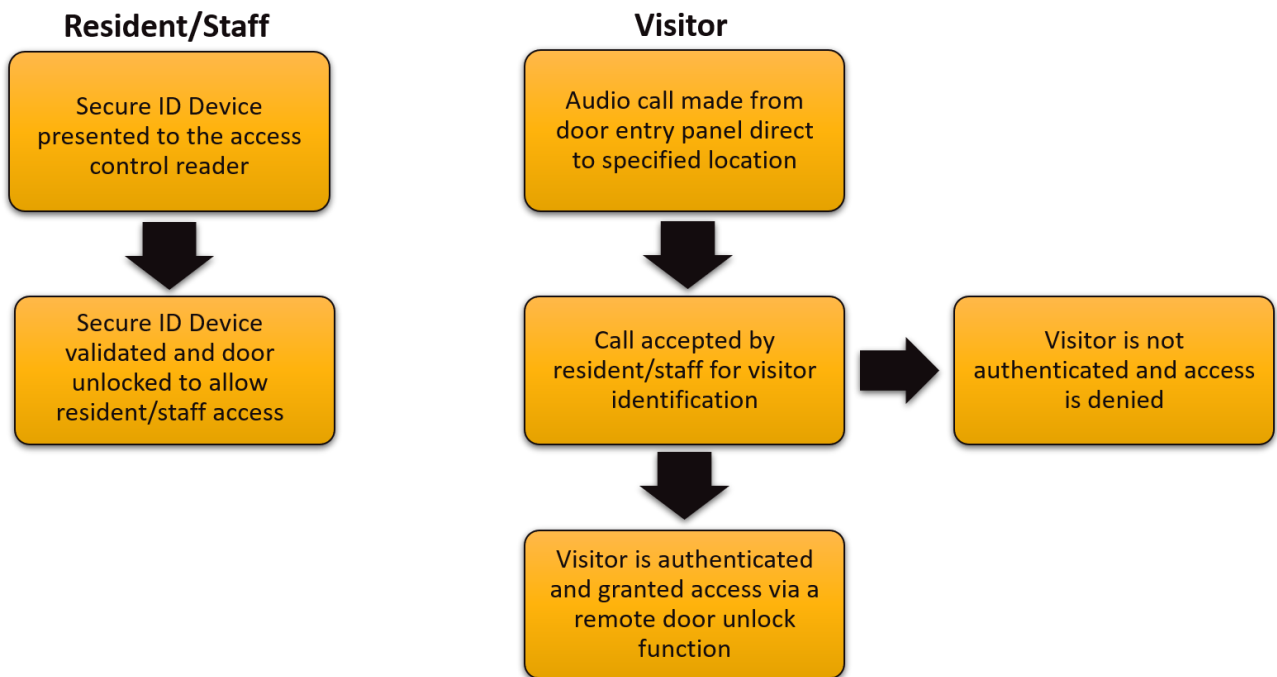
Resident/Staff

Secure ID Device presented to the access control reader

Secure ID Device validated and door unlocked to allow resident/staff access

Visitor

Audio call made from door entry panel direct to specified location

Call accepted by resident/staff for visitor identification

Visitor is not authenticated and access is denied

Visitor is authenticated and granted access via a remote door unlock function